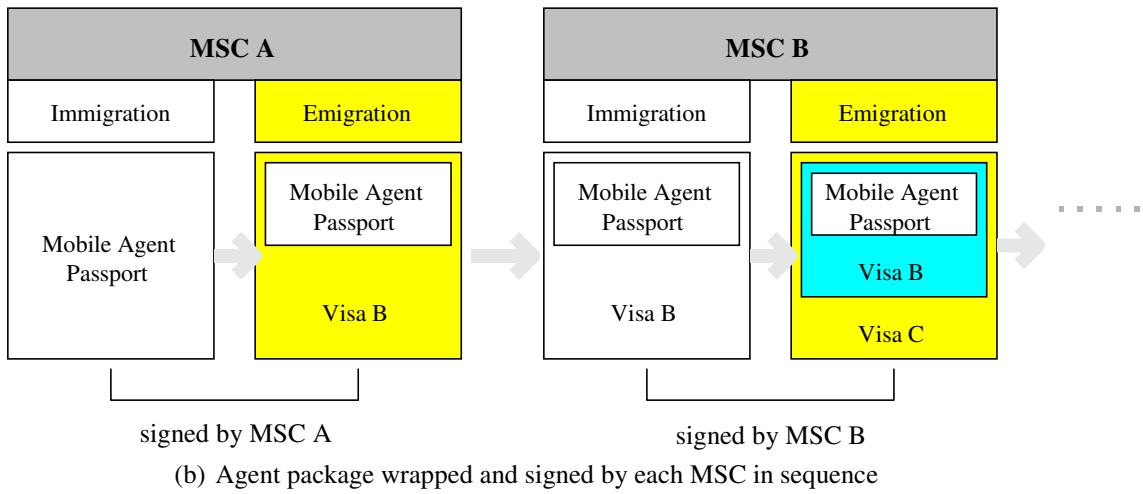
MSC A

Immigration

Emigration

Mobile Agent Passport

Mobile Agent Passport

Visa B

MSC B

Immigration

Emigration

Mobile Agent Passport

Visa B

Mobile Agent Passport

Visa B

Visa C

signed by MSC A

signed by MSC B

(b) Agent package wrapped and signed by each MSC in sequence